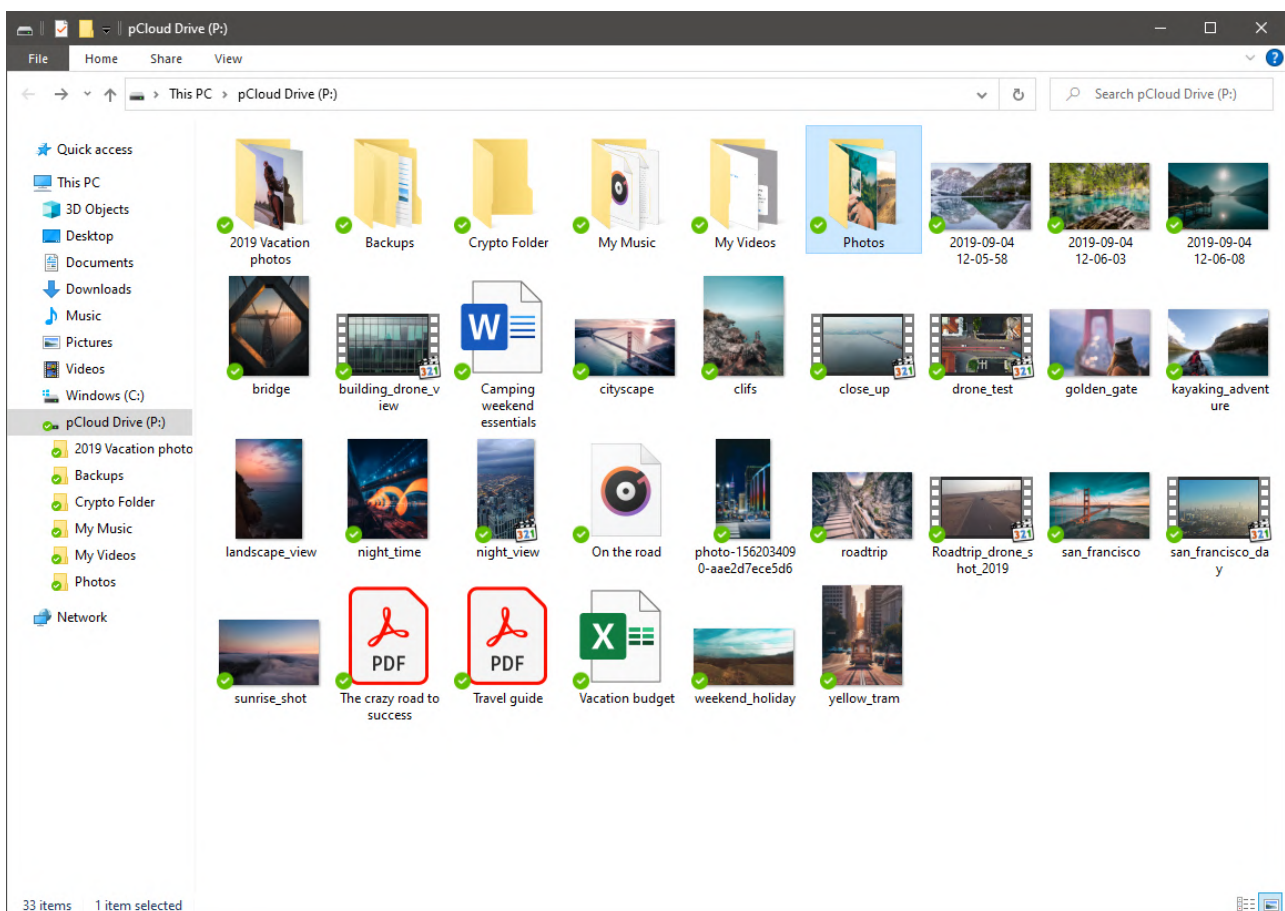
pCloud Drive (P:)

File Home Share View

This PC > pCloud Drive (P:)

Search pCloud Drive (P:)

Quick access
This PC
3D Objects
Desktop
Documents
Downloads
Music
Pictures
Videos
Windows (C:)
pCloud Drive (P:)
2019 Vacation photo
Backups
Crypto Folder
My Music
My Videos
Photos
Network

2019 Vacation photos
Backups
Crypto Folder
My Music
My Videos
Photos
2019-09-04 12-05-58
2019-09-04 12-06-03
2019-09-04 12-06-08
bridge
building_drone_view
W
Camping weekend essentials
cityscape
clifs
close_up
drone_test
golden_gate
kayaking_adventure
landscape_view
night_time
night_view
On the road
photo-1562034090-aae2d7ece5d6
roadtrip
Roadtrip_drone_shot_2019
san_francisco
san_francisco_day
sunrise_shot
PDF
The crazy road to success
PDF
Travel guide
X
Vacation budget
weekend_holiday
yellow_tram

33 items 1 item selected